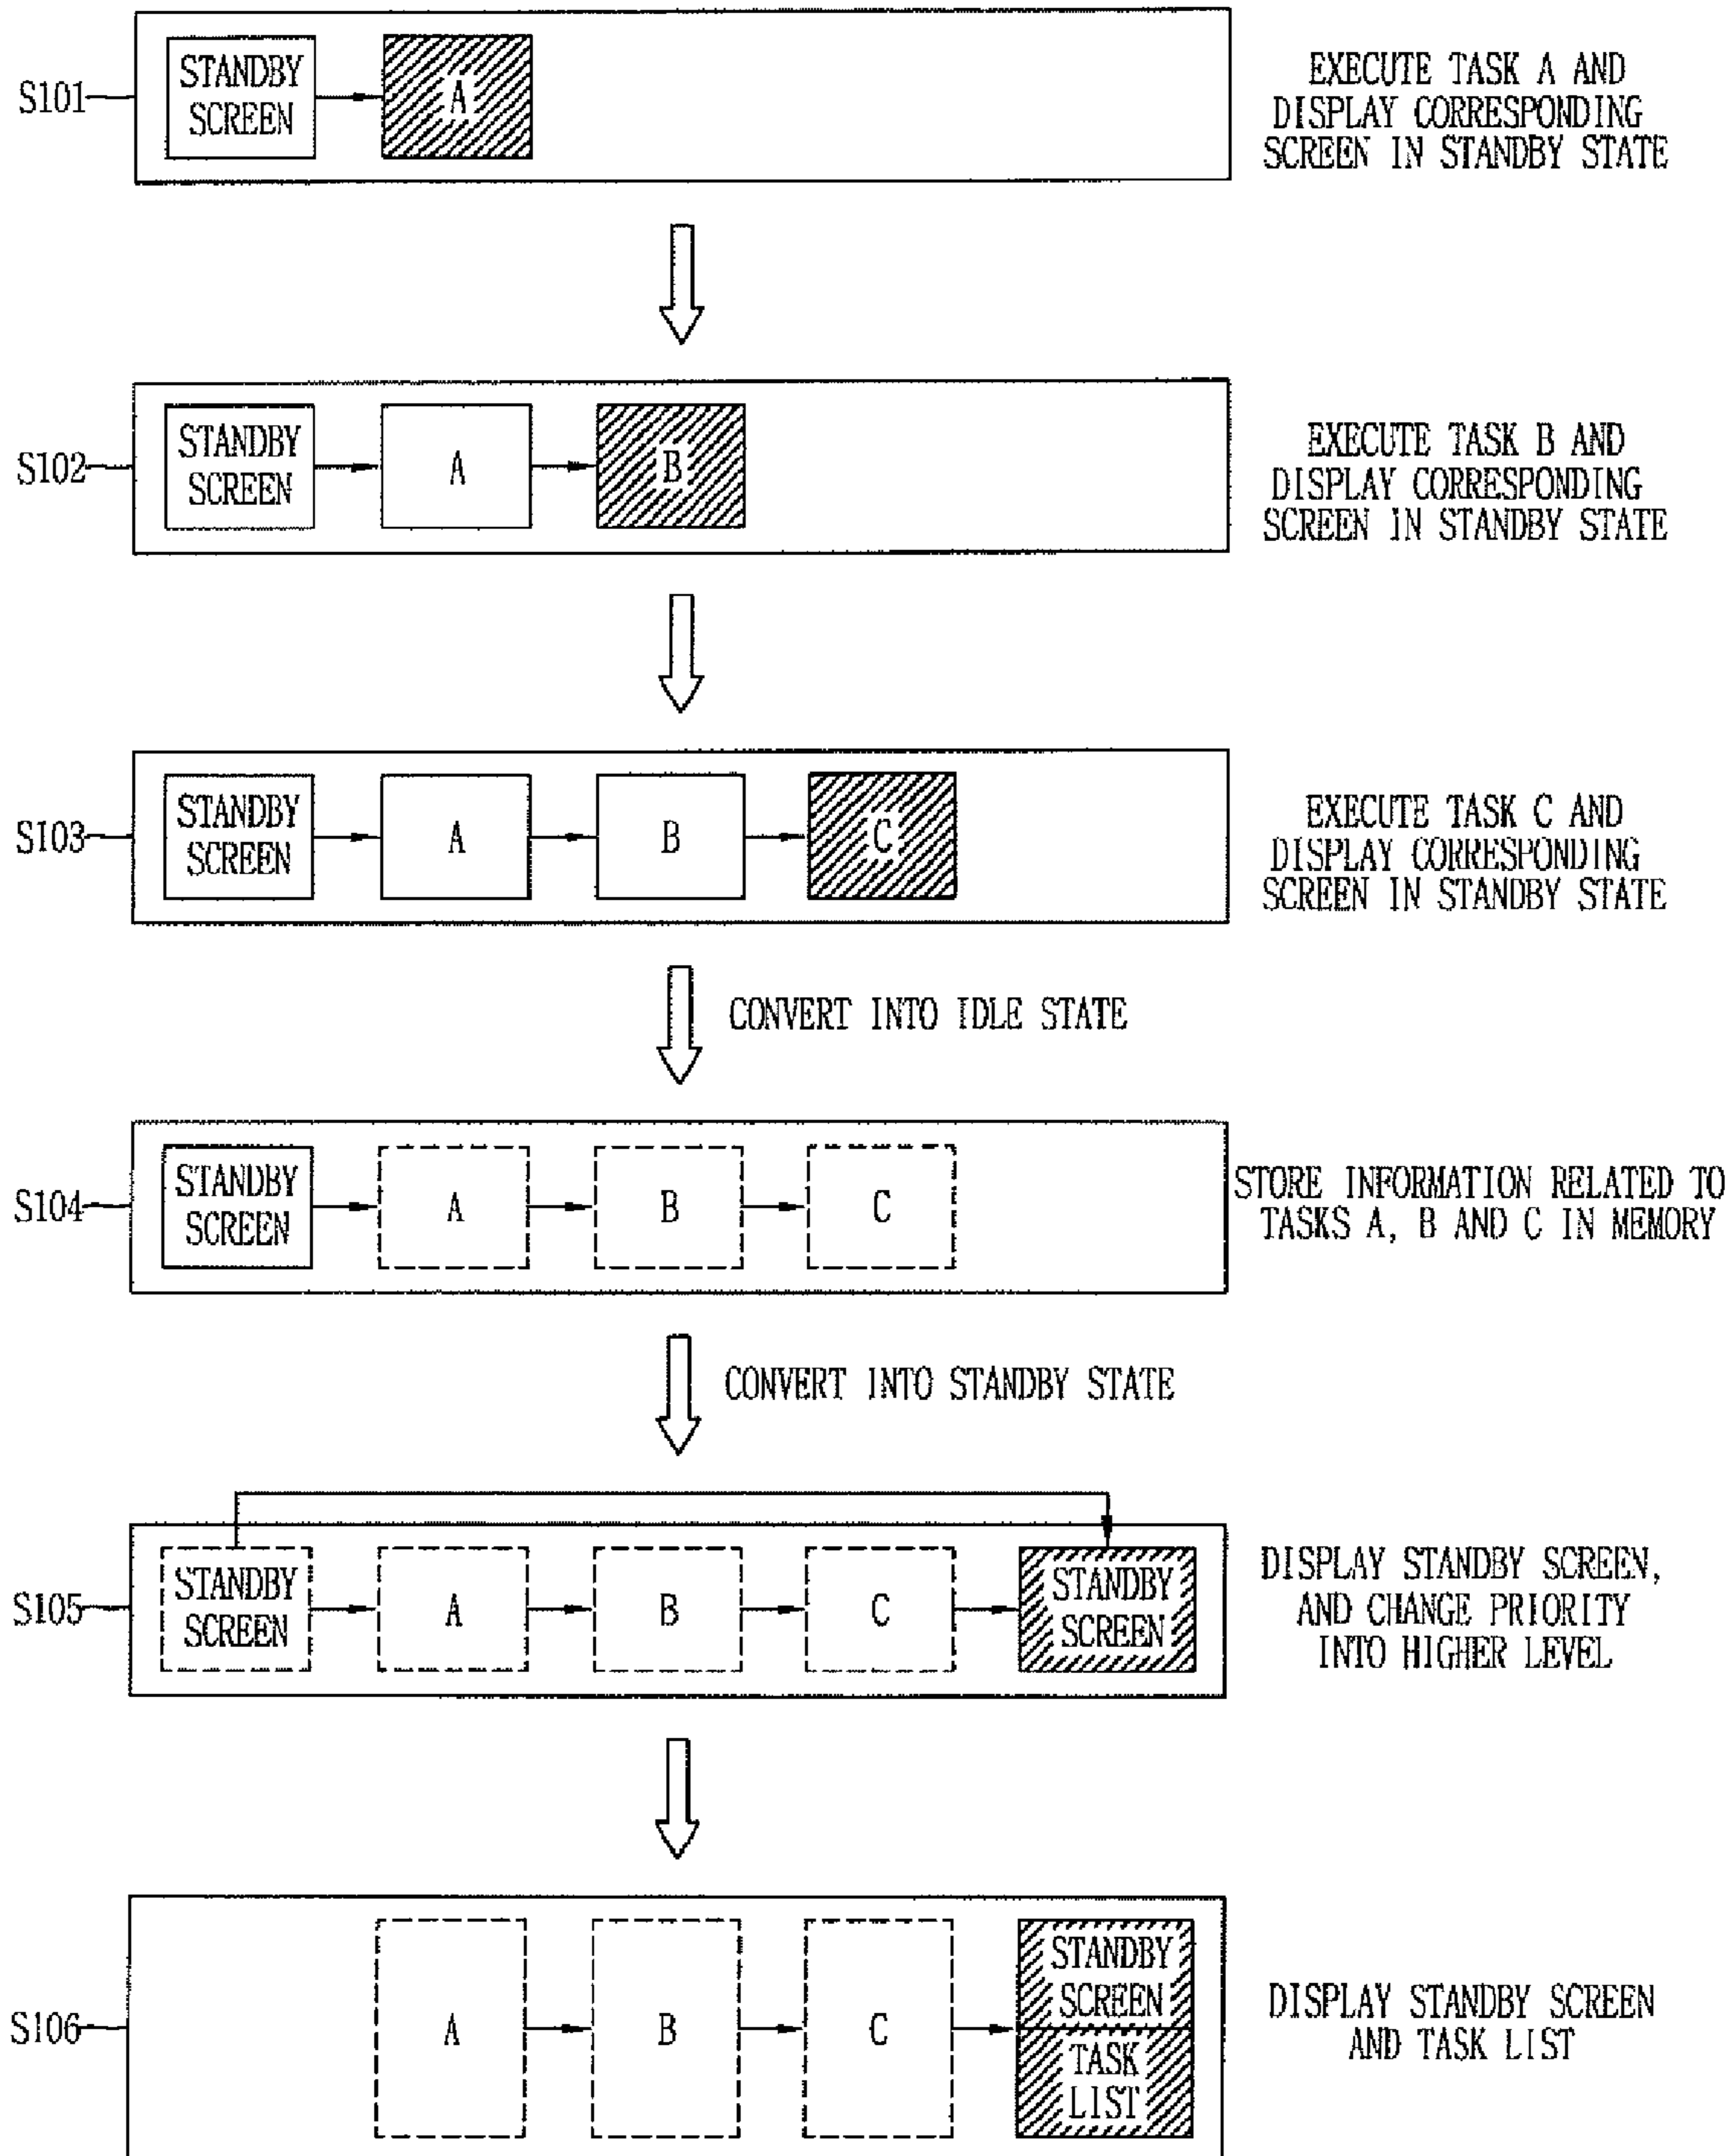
S101

STANDBY SCREEN

A

EXECUTE TASK A AND DISPLAY CORRESPONDING SCREEN IN STANDBY STATE

S102

STANDBY SCREEN

A

B

EXECUTE TASK B AND DISPLAY CORRESPONDING SCREEN IN STANDBY STATE

S103

STANDBY SCREEN

A

B

C

EXECUTE TASK C AND DISPLAY CORRESPONDING SCREEN IN STANDBY STATE

CONVERT INTO IDLE STATE

S104

STANDBY SCREEN

A

B

C

STORE INFORMATION RELATED TO TASKS A, B AND C IN MEMORY

CONVERT INTO STANDBY STATE

S105

STANDBY SCREEN

A

B

C

STANDBY SCREEN

DISPLAY STANDBY SCREEN, AND CHANGE PRIORITY INTO HIGHER LEVEL

S106

A

B

C

STANDBY SCREEN

TASK LIST

DISPLAY STANDBY SCREEN AND TASK LIST